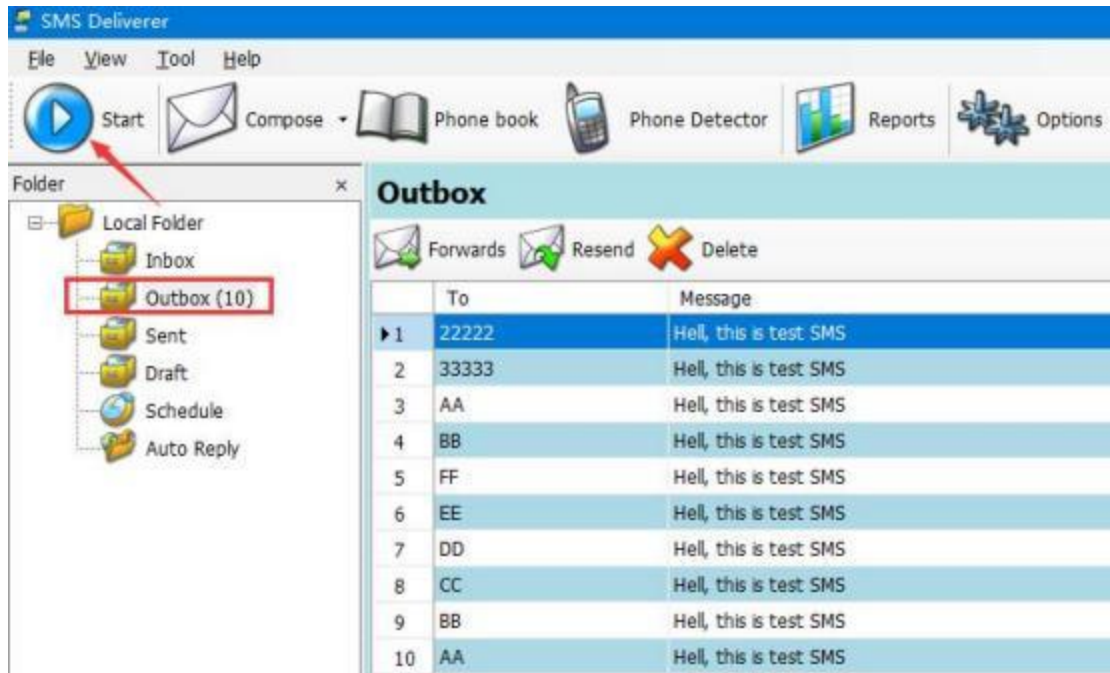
SMS Deliverer

File View Tool Help

Start Compose Phone book Phone Detector Reports Options

Folder ×

Local Folder
Inbox
Outbox (10)
Sent
Draft
Schedule
Auto Reply

Outbox

Forwards Resend Delete

| | To | Message |
|---|---|---|
| 1 | 22222 | Hell, this is test SMS |
| 2 | 33333 | Hell, this is test SMS |
| 3 | AA | Hell, this is test SMS |
| 4 | BB | Hell, this is test SMS |
| 5 | FF | Hell, this is test SMS |
| 6 | EE | Hell, this is test SMS |
| 7 | DD | Hell, this is test SMS |
| 8 | CC | Hell, this is test SMS |
| 9 | BB | Hell, this is test SMS |
| 10 | AA | Hell, this is test SMS |